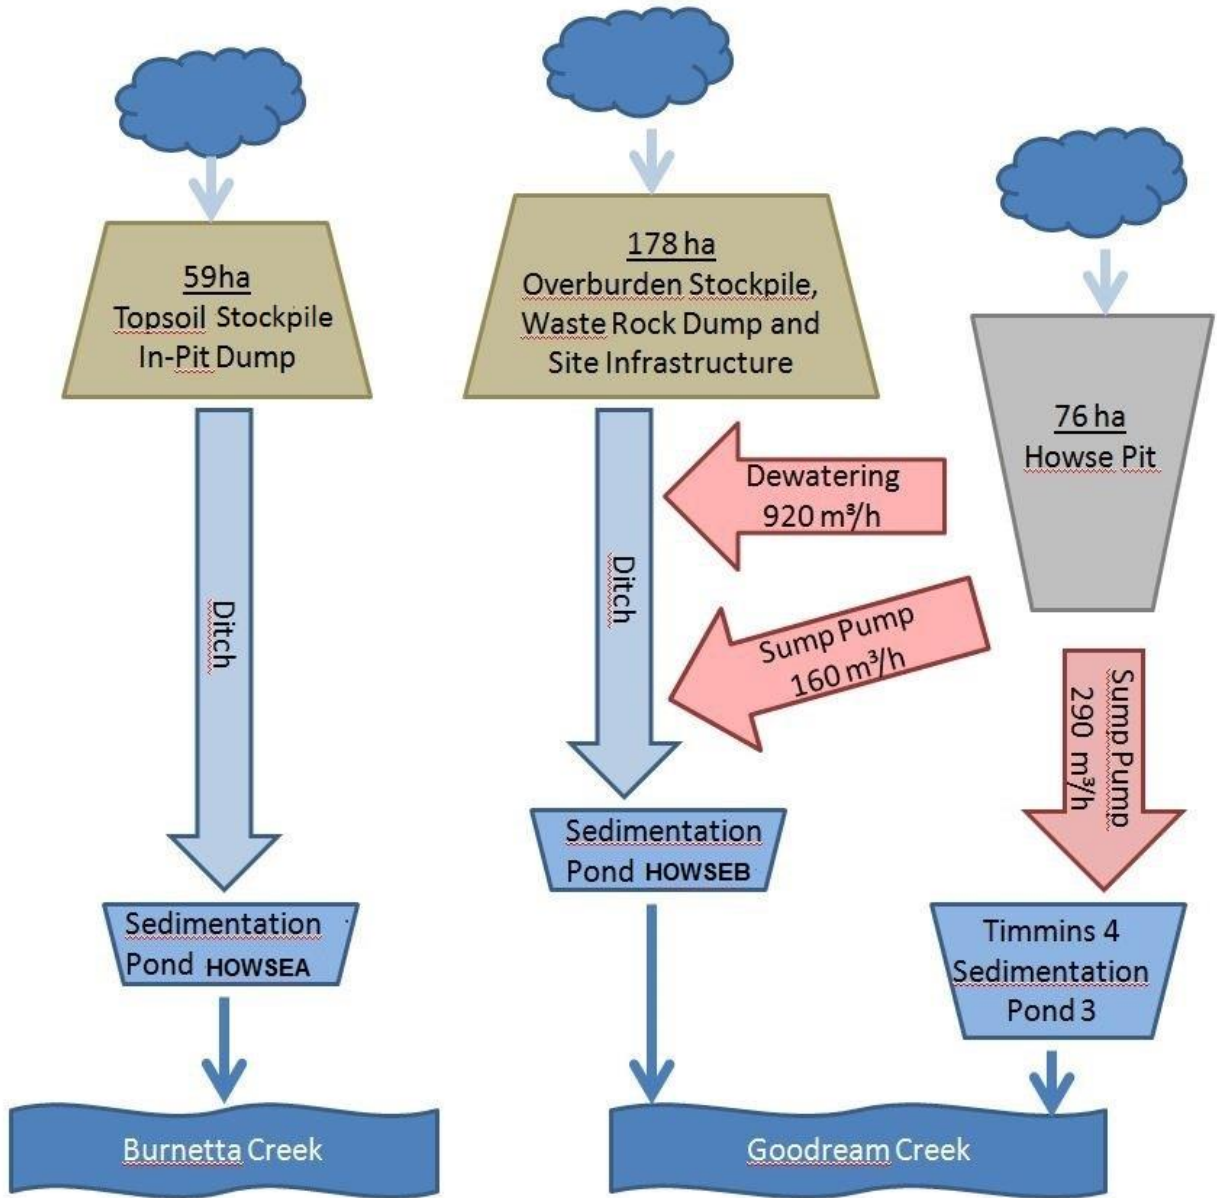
59ha
Topsoil Stockpile
In-Pit Dump

178 ha
Overburden Stockpile, Waste Rock Dump and Site Infrastructure

76 ha
Howse Pit

Ditch

Ditch

Dewatering
920 m³/h

Sump Pump
160 m³/h

Sump Pump
290 m³/h

Sedimentation
Pond HOWSEA

Sedimentation
Pond HOWSEB

Timmins 4
Sedimentation
Pond 3

Burnetta Creek

Goodream Creek